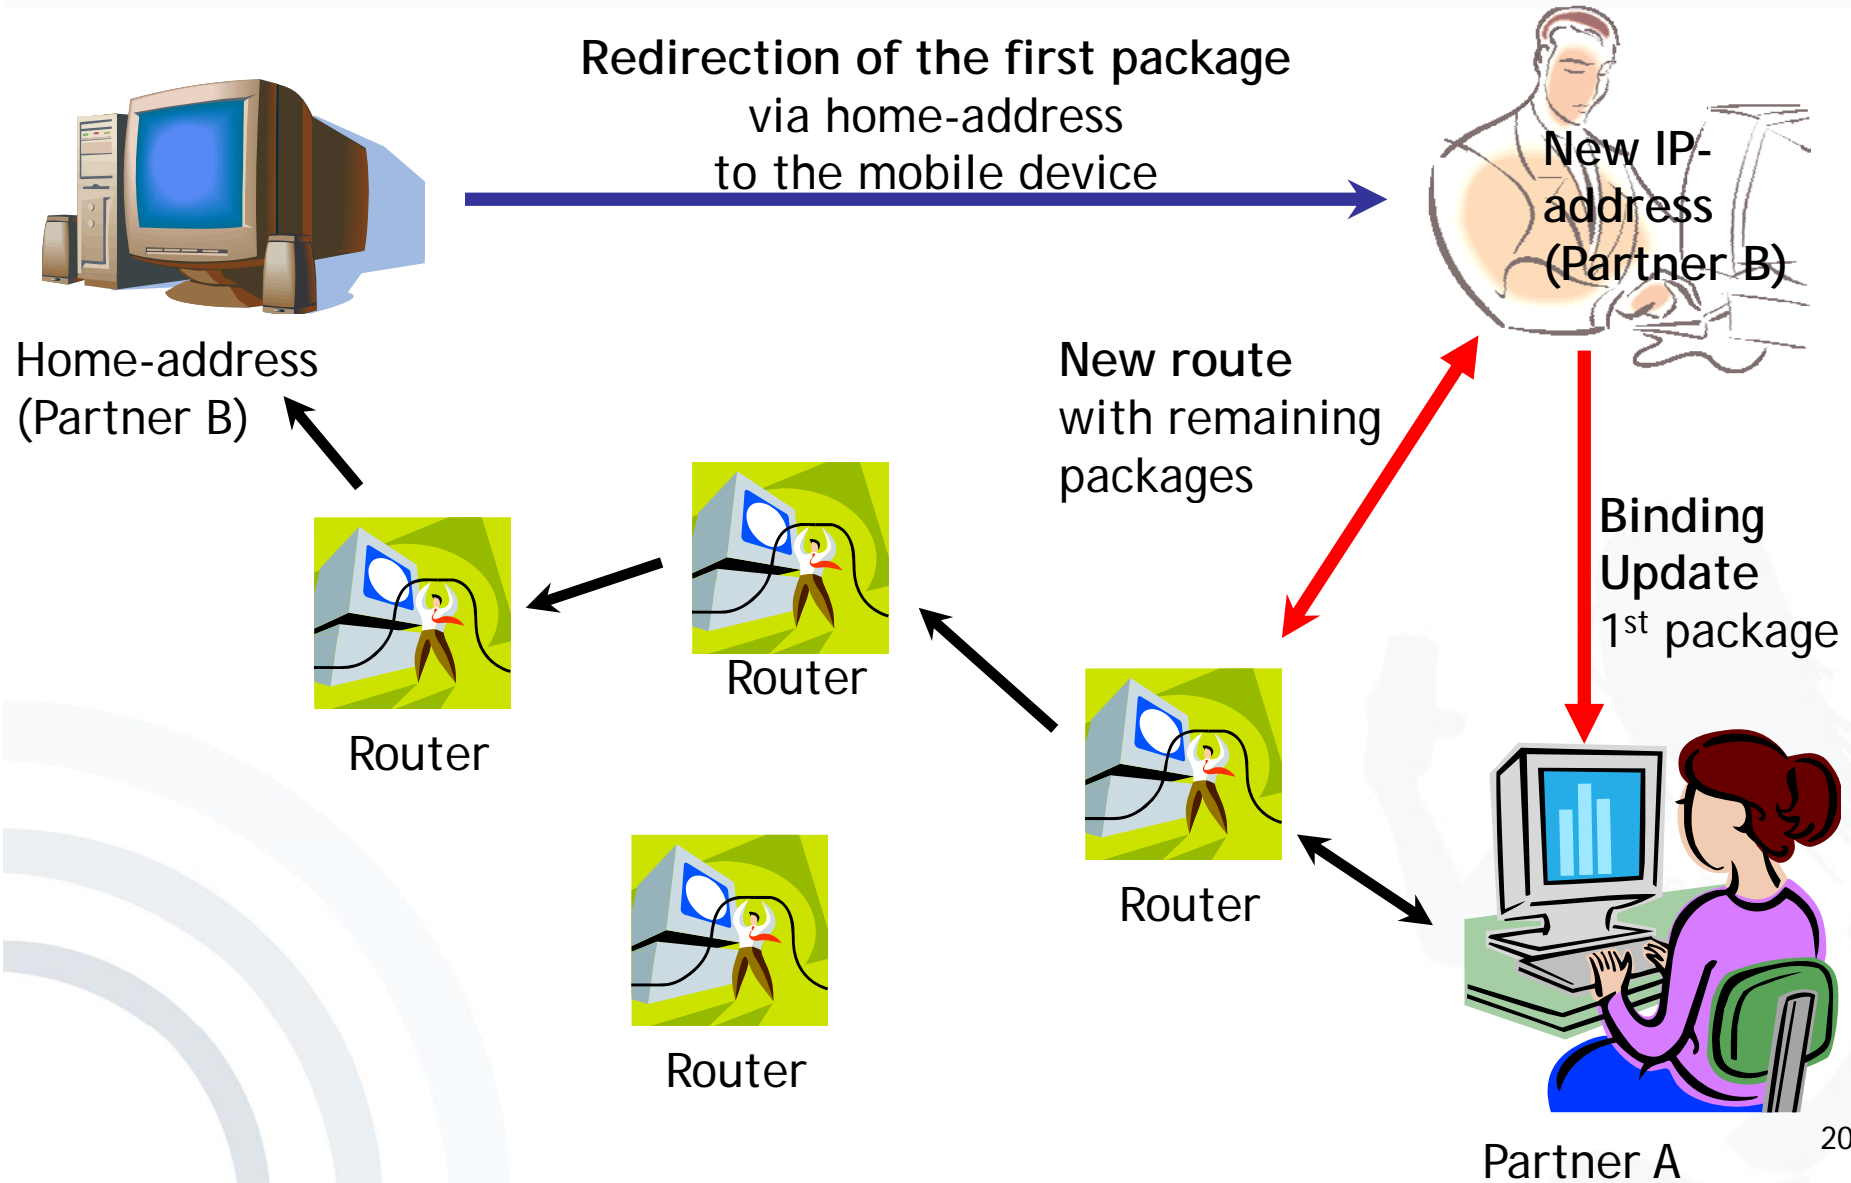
Redirection of the first package
via home-address
to the mobile device

New IP-address (Partner B)

Home-address (Partner B)

New route with remaining packages

Binding Update
$1^{st}$ package

Router

Router

Router

Router

Partner A

20